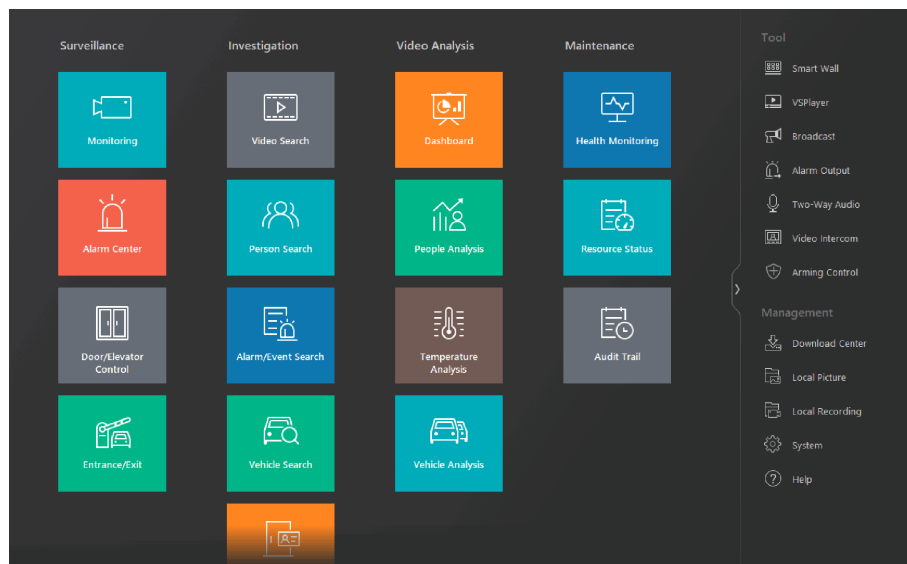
Surveillance

Monitoring

Alarm Center

Door/Elevator Control

Entrance/Exit

Investigation

Video Search

Person Search

Alarm/Event Search

Vehicle Search

Video Analysis

Dashboard

People Analysis

Temperature Analysis

Vehicle Analysis

Maintenance

Health Monitoring

Resource Status

Audit Trail

Tool

Smart Wall

VSPlayer

Broadcast

Alarm Output

Two-Way Audio

Video Intercom

Arming Control

Management

Download Center

Local Picture

Local Recording

System

Help